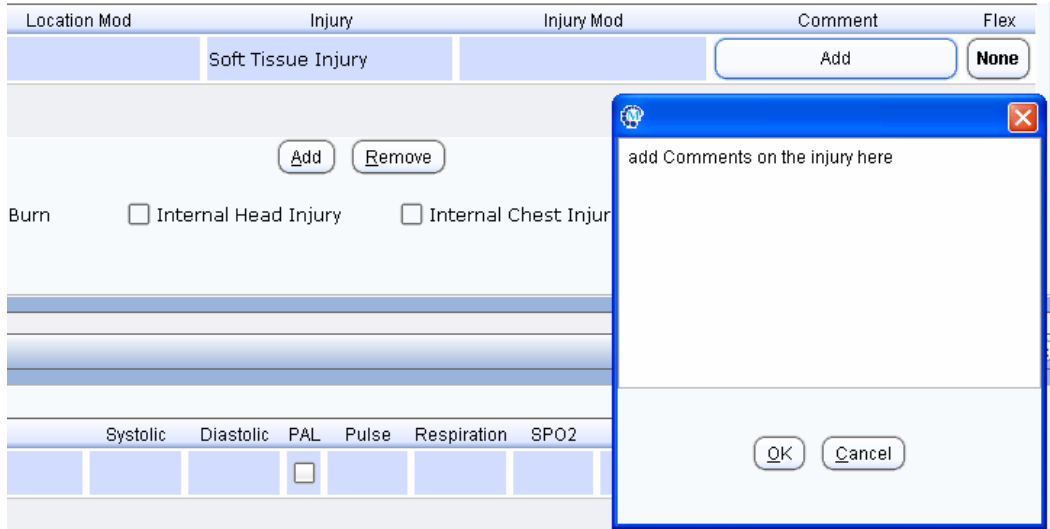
| Location Mod | Injury | Injury Mod | Comment | Flex |
|---|---|---|---|---|
| | Soft Tissue Injury | | Add | None |

Add Remove

Burn ☐ Internal Head Injury ☐ Internal Chest Injur

| Systolic | Diastolic | PAL | Pulse | Respiration | SPO2 |
|---|---|---|---|---|---|
| | | ☐ | | | |

add Comments on the injury here

OK Cancel